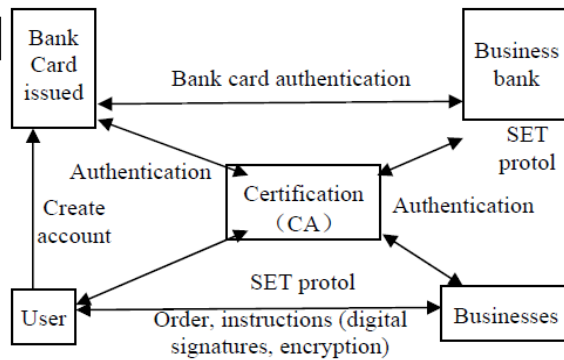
Bank Card issued

Bank card authentication

Business bank

SET protol

Authentication

Certification (CA)

Authentication

Create account

SET protol

User

Order, instructions (digital signatures, encryption)

Businesses